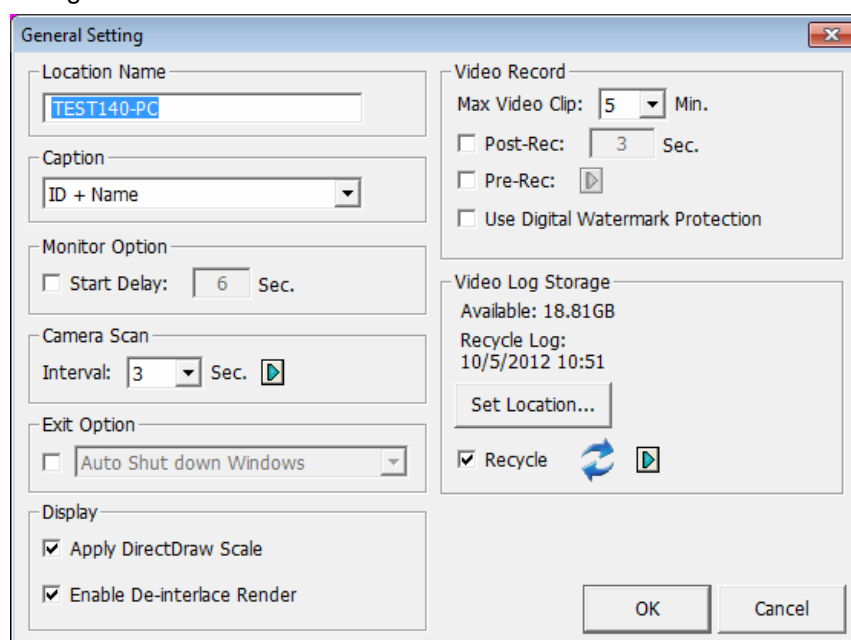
General Setting

Location Name
TEST140-PC

Caption
ID + Name

Monitor Option
☐ Start Delay: 6 Sec.

Camera Scan
Interval: 3 Sec.

Exit Option
☐ Auto Shut down Windows

Display
☑ Apply DirectDraw Scale
☑ Enable De-interlace Render

Video Record
Max Video Clip: 5 Min.
☐ Post-Rec: 3 Sec.
☐ Pre-Rec:
☐ Use Digital Watermark Protection

Video Log Storage
Available: 18.81GB
Recycle Log:
10/5/2012 10:51
Set Location...
☑ Recycle

OK
Cancel